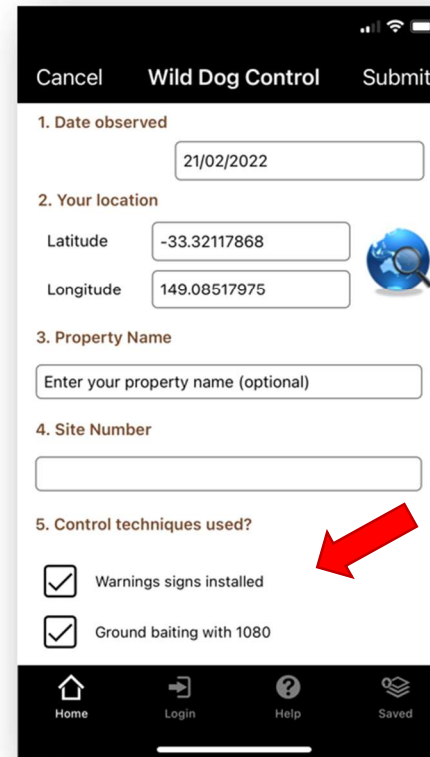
Cancel Wild Dog Control Submit

1. Date observed

21/02/2022

2. Your location

Latitude -33.32117868

Longitude 149.08517975

3. Property Name

Enter your property name (optional)

4. Site Number

5. Control techniques used?

Warnings signs installed

Ground baiting with 1080

Home Login Help Saved